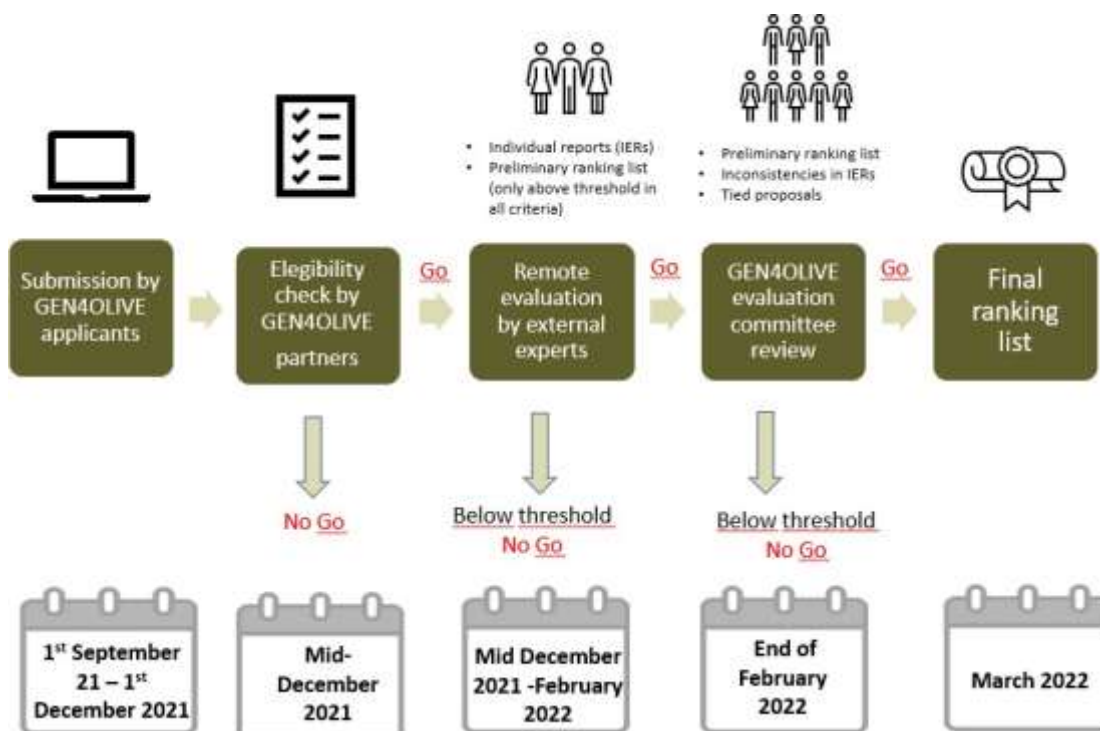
- Individual reports (IERs)
- Preliminary ranking list (only above threshold in all criteria)

- Preliminary ranking list
- Inconsistencies in IERs
- Tied proposals

Submission by GEN4OLIVE applicants

Elegibility check by GEN4OLIVE partners

Go

Remote evaluation by external experts

Go

GEN4OLIVE evaluation committee review

Go

Final ranking list

No Go

Below threshold
No Go

Below threshold
No Go

1$^{st}$ September 21 – 1$^{st}$ December 2021

Mid-December 2021

Mid December 2021 -February 2022

End of February 2022

March 2022